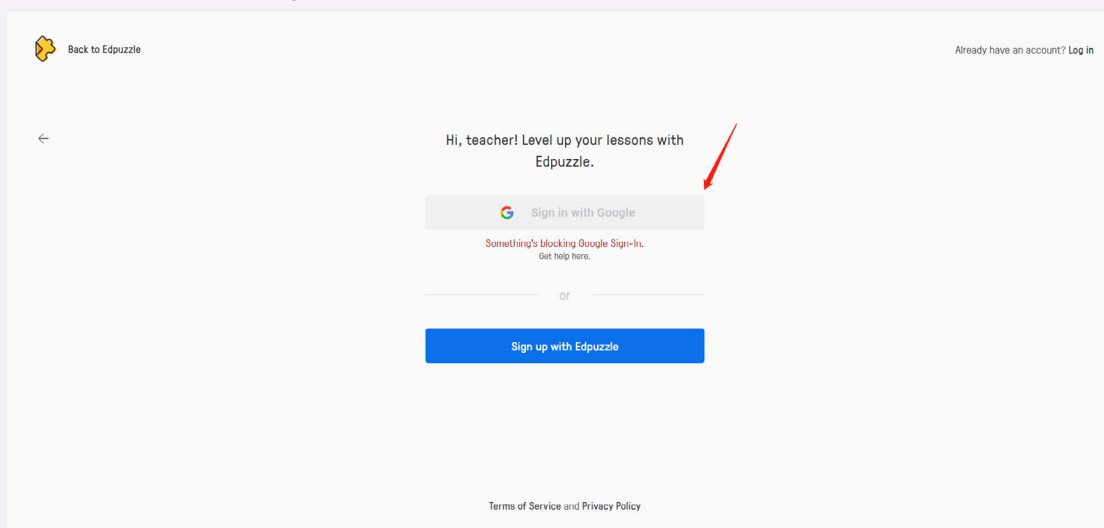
Back to Edpuzzle

Already have an account? Log in

Hi, teacher! Level up your lessons with Edpuzzle.

Sign in with Google

Something's blocking Google Sign-In.
Get help here.

or

Sign up with Edpuzzle

Terms of Service and Privacy Policy